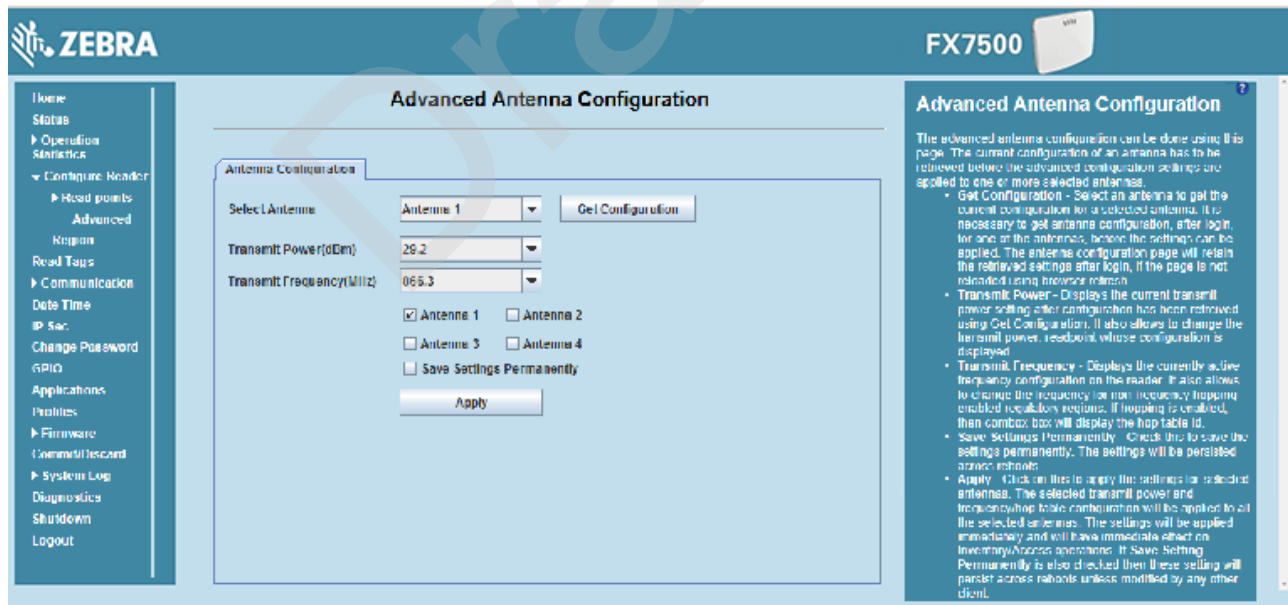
ZEBRA

FX7500

Home
Status
▸ Operation Statistics
▾ Configure Reader
▸ Read points
Advanced
Region
Read Tags
▸ Communication
Date Time
IP Sec
Change Password
GPIO
Applications
Profiles
▸ Firmware
Commit/Discard
▸ System Log
Diagnostics
Shutdown
Logout

Advanced Antenna Configuration

Antenna Configuration

Select Antenna | Antenna 1 | Get Configuration

Transmit Power(dBm) | 29.2

Transmit Frequency(MHz) | 865.3

☑ Antenna 1 ☐ Antenna 2
☐ Antenna 3 ☐ Antenna 4
☐ Save Settings Permanently

Apply

Advanced Antenna Configuration

The advanced antenna configuration can be done using this page. The current configuration of an antenna has to be retrieved before the advanced configuration settings are applied to one or more selected antennas.

• Get Configuration - Select an antenna to get the current configuration for a selected antenna. It is necessary to get antenna configuration, after login, for one of the antennas, before the settings can be applied. The antenna configuration page will retain the retrieved settings after login, if the page is not reloaded using browser refresh.
• Transmit Power - Displays the current transmit power setting after configuration has been retrieved using Get Configuration. It also allows to change the transmit power. readpoint whose configuration is displayed
• Transmit Frequency - Displays the currently active frequency configuration on the reader. It also allows to change the frequency for non frequency hopping enabled regulatory regions. If hopping is enabled, then combox box will display the hop table Id.
• Save Settings Permanently - Check this to save the settings permanently. The settings will be persisted across reboots
• Apply - Click on this to apply the settings for selected antennas. The selected transmit power and frequency/hop table configuration will be applied to all the selected antennas. The settings will be applied immediately and will have immediate effect on Inventory/Access operations. If Save Setting Permanently is also checked then these setting will persist across reboots unless modified by any other client.